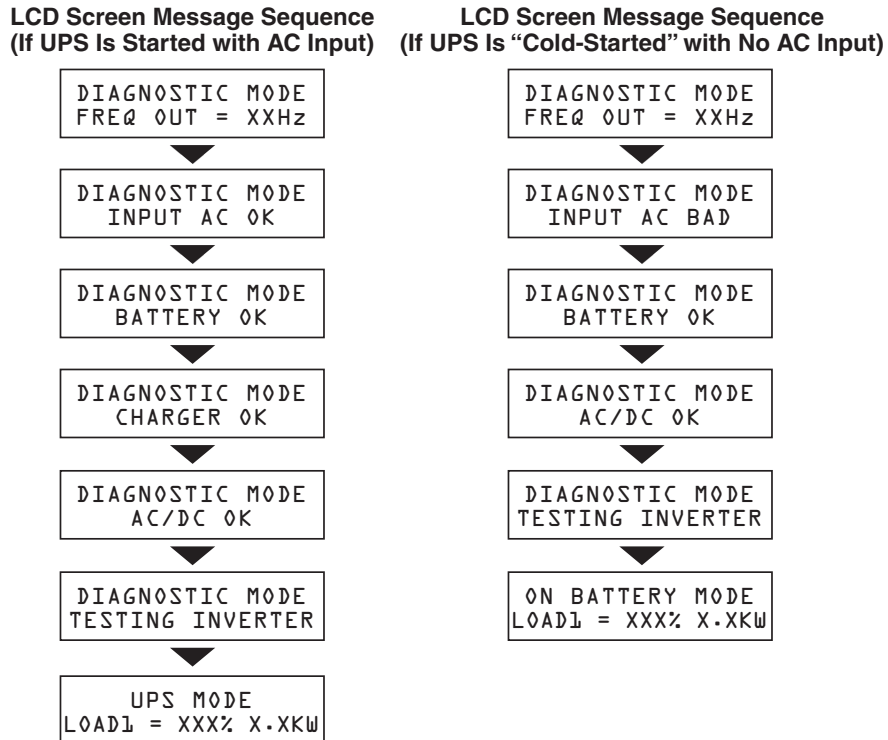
LCD Screen Message Sequence
(If UPS Is Started with AC Input)

DIAGNOSTIC MODE
FREQ OUT = XXHz

DIAGNOSTIC MODE
INPUT AC OK

DIAGNOSTIC MODE
BATTERY OK

DIAGNOSTIC MODE
CHARGER OK

DIAGNOSTIC MODE
AC/DC OK

DIAGNOSTIC MODE
TESTING INVERTER

UPS MODE
LOAD1 = XXX% X.XKW

LCD Screen Message Sequence
(If UPS Is "Cold-Started" with No AC Input)

DIAGNOSTIC MODE
FREQ OUT = XXHz

DIAGNOSTIC MODE
INPUT AC BAD

DIAGNOSTIC MODE
BATTERY OK

DIAGNOSTIC MODE
AC/DC OK

DIAGNOSTIC MODE
TESTING INVERTER

ON BATTERY MODE
LOAD1 = XXX% X.XKW